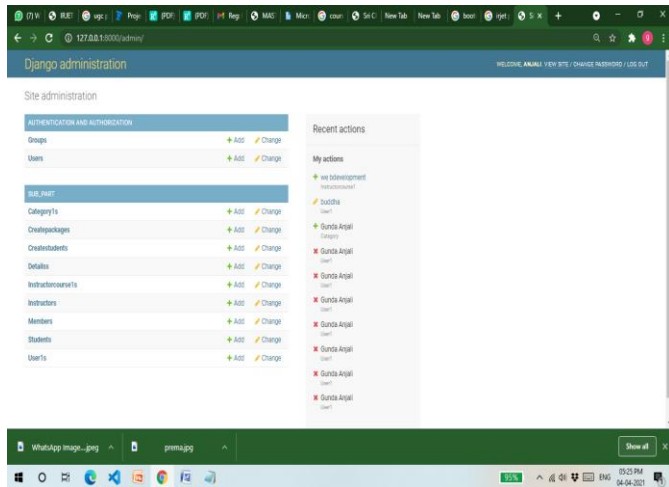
(7) W | IRJET | ugc | Proje | (PDF) | (PDF) | Regi | MAS | Micr | cour | Sri Ci | New Tab | New Tab | boot | irjet | S ×

127.0.0.1:8000/admin/

Django administration

WELCOME, ANJALI. VIEW SITE / CHANGE PASSWORD / LOG OUT

Site administration

AUTHENTICATION AND AUTHORIZATION

| | | |
|---|---|---|
| Groups | + Add | Change |
| Users | + Add | Change |

SUB_PART

| | | |
|---|---|---|
| Category1s | + Add | Change |
| Createpackages | + Add | Change |
| Createstudents | + Add | Change |
| Detailss | + Add | Change |
| Instructorcourse1s | + Add | Change |
| Instructors | + Add | Change |
| Members | + Add | Change |
| Students | + Add | Change |
| User1s | + Add | Change |

Recent actions

My actions

+ we bdevelopment
Instructorcourse1

buddha
User1

+ Gunda Anjali
Category

Gunda Anjali
User1

Gunda Anjali
User1

Gunda Anjali
User1

Gunda Anjali
User1

Gunda Anjali
User1

Gunda Anjali
User1

Gunda Anjali
User1

WhatsApp Image....jpeg ^

prema.jpg ^

Show all

95%

ENG

05:25 PM
04-04-2021